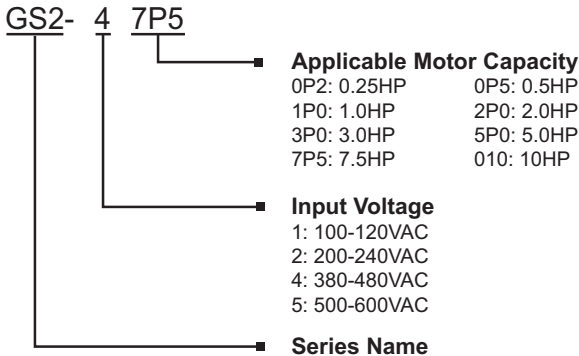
GS2- 4 7P5

Applicable Motor Capacity
0P2: 0.25HP 0P5: 0.5HP
1P0: 1.0HP 2P0: 2.0HP
3P0: 3.0HP 5P0: 5.0HP
7P5: 7.5HP 010: 10HP

Input Voltage
1: 100-120VAC
2: 200-240VAC
4: 380-480VAC
5: 500-600VAC

Series Name